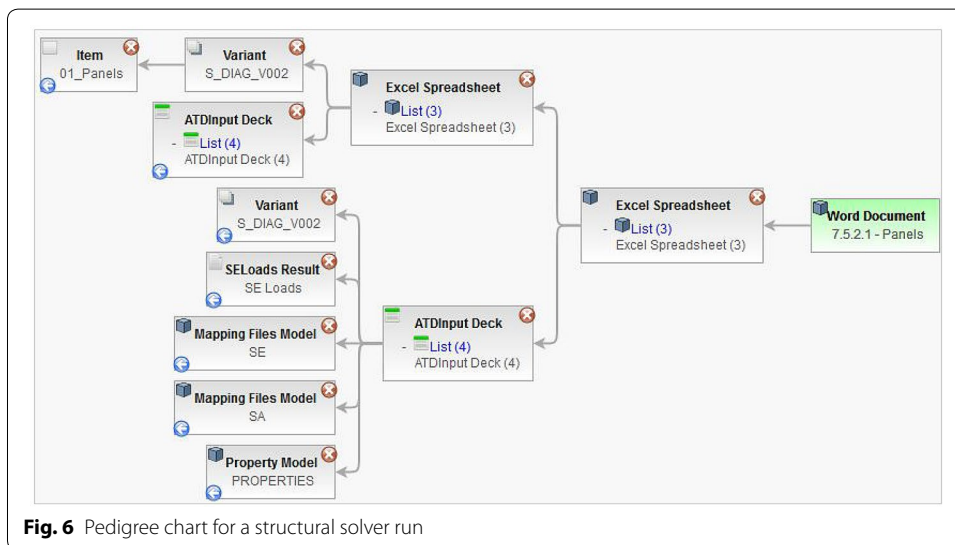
Item
01_Panels

Variant
S_DIAG_V002

ATDInput Deck
- List (4)
ATDInput Deck (4)

Excel Spreadsheet
- List (3)
Excel Spreadsheet (3)

Variant
S_DIAG_V002

SELoads Result
SE Loads

Mapping Files Model
SE

Mapping Files Model
SA

Property Model
PROPERTIES

ATDInput Deck
- List (4)
ATDInput Deck (4)

Excel Spreadsheet
- List (3)
Excel Spreadsheet (3)

Word Document
7.5.2.1 - Panels

**Fig. 6** Pedigree chart for a structural solver run